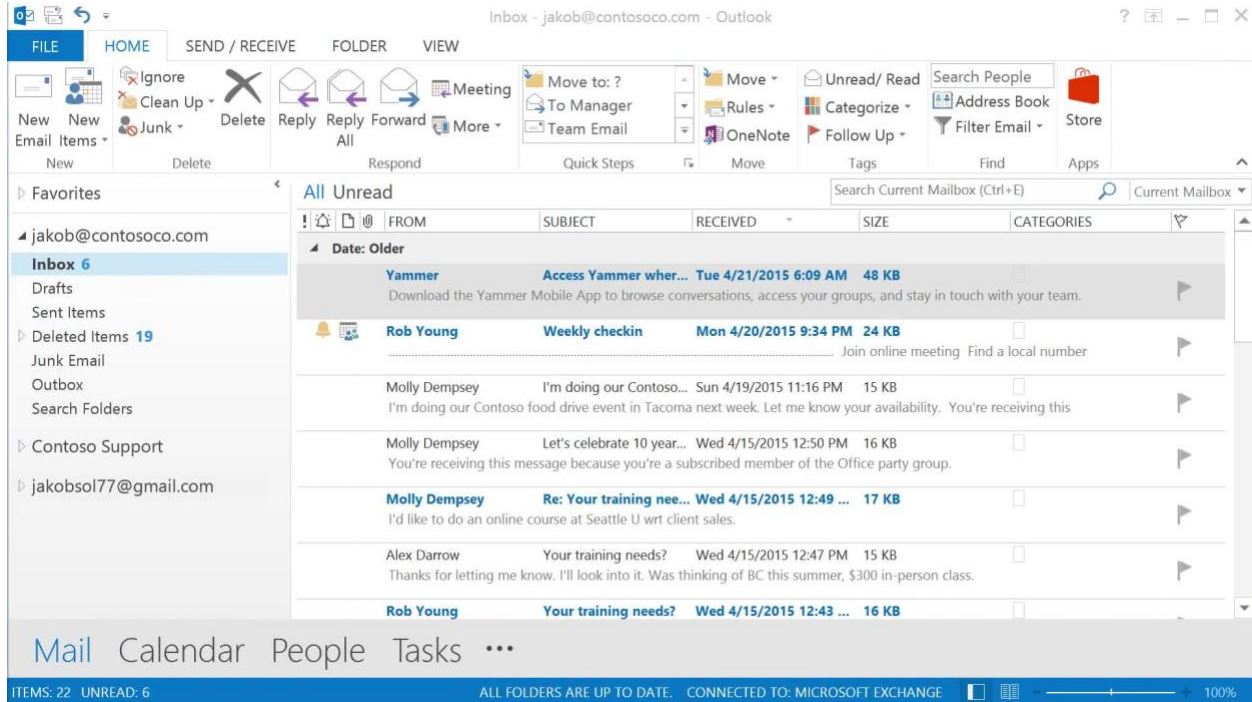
Inbox - jakob@contosoco.com - Outlook

FILE HOME SEND / RECEIVE FOLDER VIEW

New Email New Items Ignore Clean Up Junk Delete Reply Reply All Forward Meeting More Move to: ? To Manager Team Email Move Rules OneNote Unread/ Read Categorize Follow Up Search People Address Book Filter Email Store

New Delete Respond Quick Steps Move Tags Find Apps

Favorites

jakob@contosoco.com
Inbox 6
Drafts
Sent Items
Deleted Items 19
Junk Email
Outbox
Search Folders

Contoso Support

jakobsol77@gmail.com

All Unread

Search Current Mailbox (Ctrl+E) Current Mailbox

| FROM | SUBJECT | RECEIVED | SIZE | CATEGORIES |
|---|---|---|---|---|
| Date: Older | | | | |
| Yammer | Access Yammer wher... | Tue 4/21/2015 6:09 AM | 48 KB | |
| Download the Yammer Mobile App to browse conversations, access your groups, and stay in touch with your team. | | | | |
| Rob Young | Weekly checkin | Mon 4/20/2015 9:34 PM | 24 KB | |
| Join online meeting Find a local number | | | | |
| Molly Dempsey | I'm doing our Contoso... | Sun 4/19/2015 11:16 PM | 15 KB | |
| I'm doing our Contoso food drive event in Tacoma next week. Let me know your availability. You're receiving this | | | | |
| Molly Dempsey | Let's celebrate 10 year... | Wed 4/15/2015 12:50 PM | 16 KB | |
| You're receiving this message because you're a subscribed member of the Office party group. | | | | |
| Molly Dempsey | Re: Your training nee... | Wed 4/15/2015 12:49 ... | 17 KB | |
| I'd like to do an online course at Seattle U wrt client sales. | | | | |
| Alex Darrow | Your training needs? | Wed 4/15/2015 12:47 PM | 15 KB | |
| Thanks for letting me know. I'll look into it. Was thinking of BC this summer, $300 in-person class. | | | | |
| Rob Young | Your training needs? | Wed 4/15/2015 12:43 ... | 16 KB | |

Mail Calendar People Tasks ...

ITEMS: 22 UNREAD: 6 ALL FOLDERS ARE UP TO DATE. CONNECTED TO: MICROSOFT EXCHANGE 100%